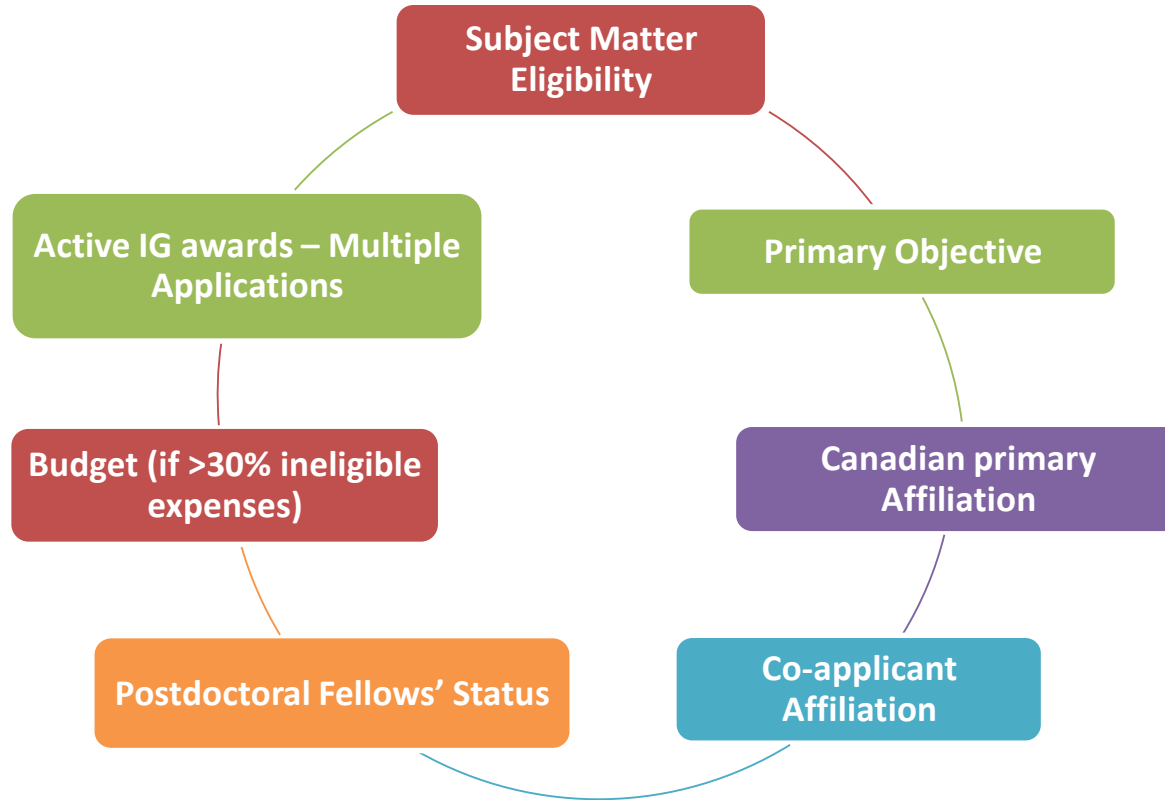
Subject Matter Eligibility

Primary Objective

Canadian primary Affiliation

Co-applicant Affiliation

Postdoctoral Fellows’ Status

Budget (if >30% ineligible expenses)

Active IG awards – Multiple Applications